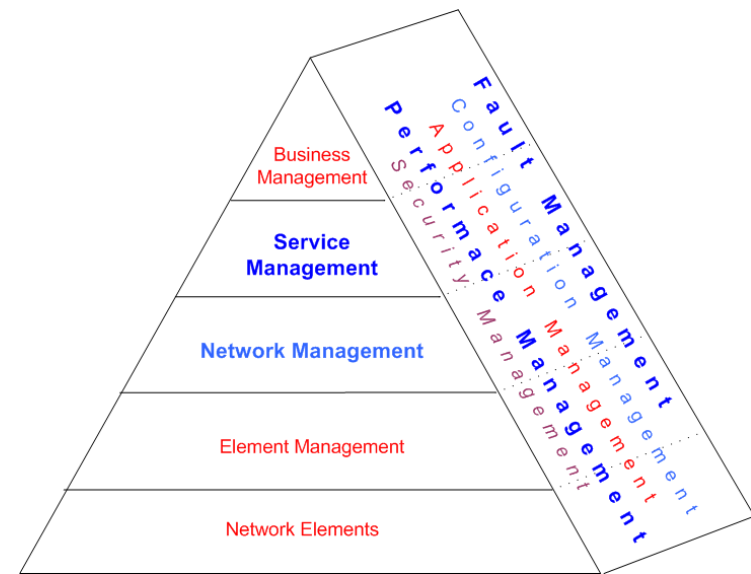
Business Management

Service Management

Network Management

Element Management

Network Elements

Fault Management

Configuration Management

Application Management

Performace Management

Security Management